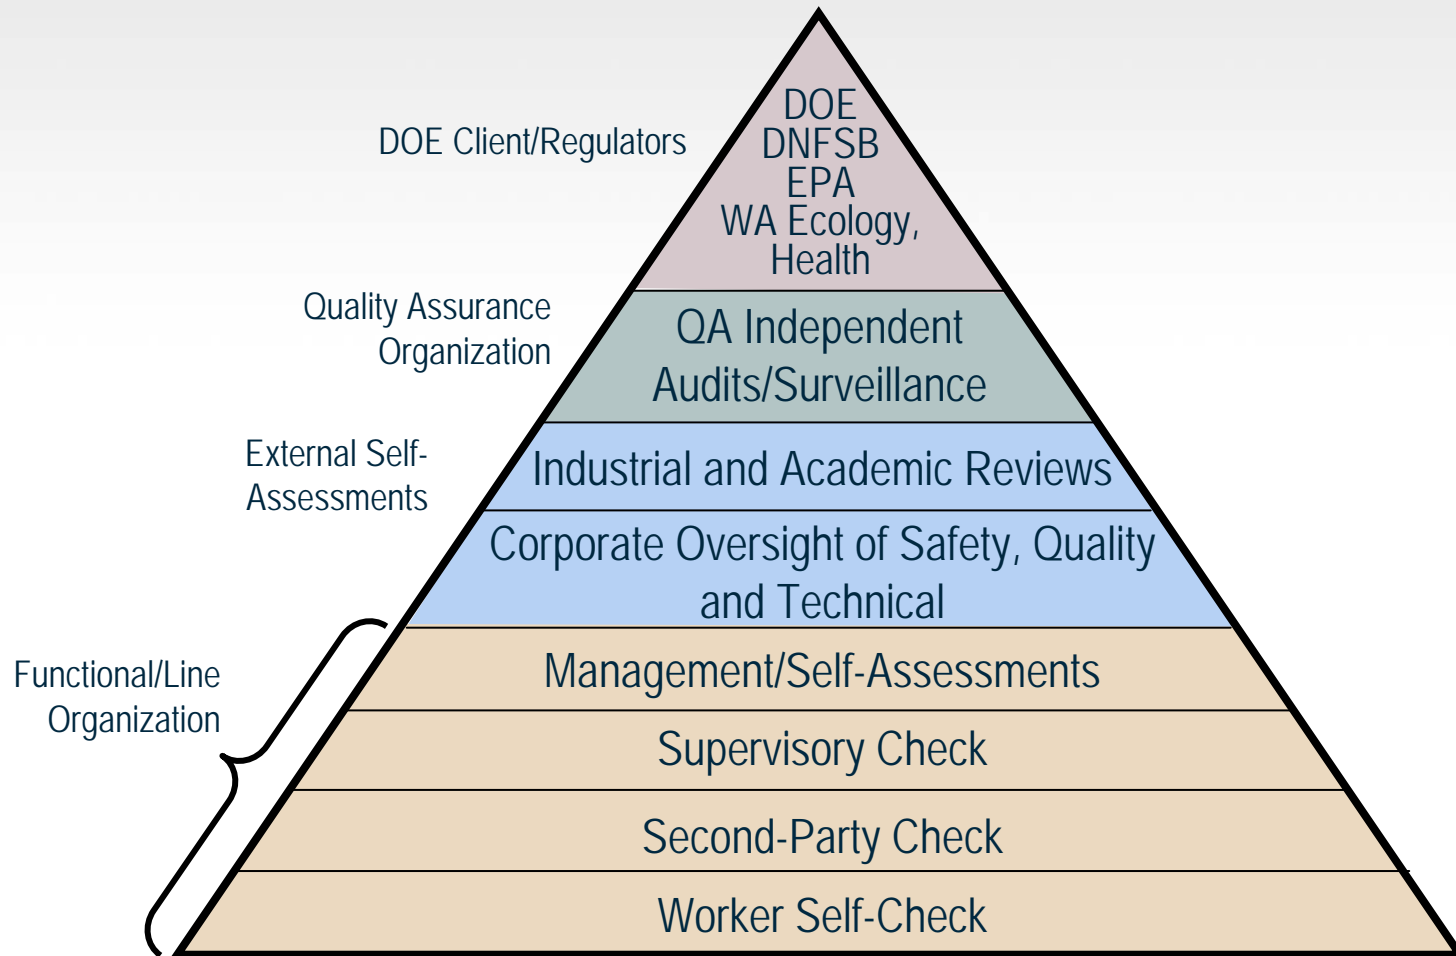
DOE Client/Regulators

DOE
DNFSB
EPA
WA Ecology,
Health

Quality Assurance Organization

QA Independent Audits/Surveillance

External Self-Assessments

Industrial and Academic Reviews

Corporate Oversight of Safety, Quality and Technical

Functional/Line Organization

Management/Self-Assessments

Supervisory Check

Second-Party Check

Worker Self-Check